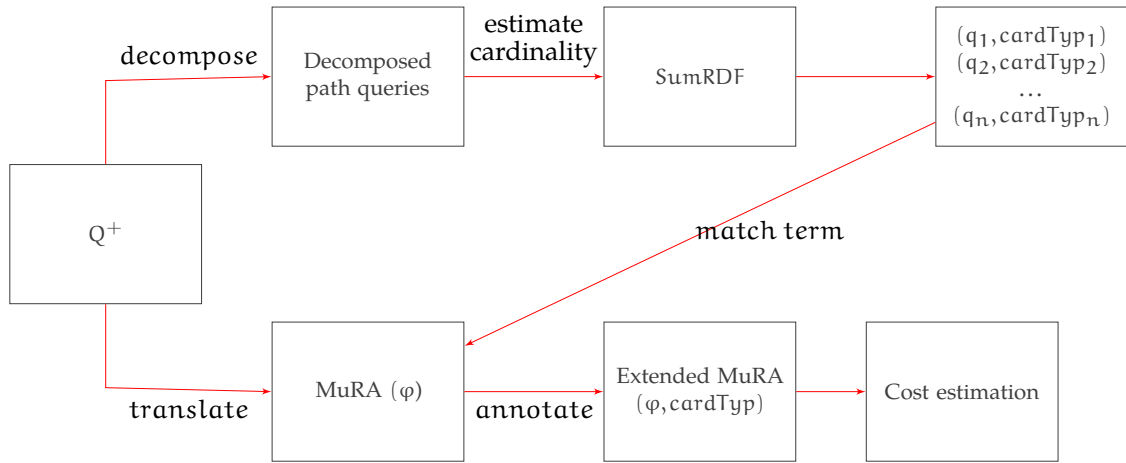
decompose

Decomposed path queries

estimate cardinality

SumRDF

$(q_1, \text{cardTyp}_1)$
$(q_2, \text{cardTyp}_2)$
$\ldots$
$(q_n, \text{cardTyp}_n)$

$Q^+$

match term

translate

MuRA $(\varphi)$

annotate

Extended MuRA $(\varphi, \text{cardTyp})$

Cost estimation